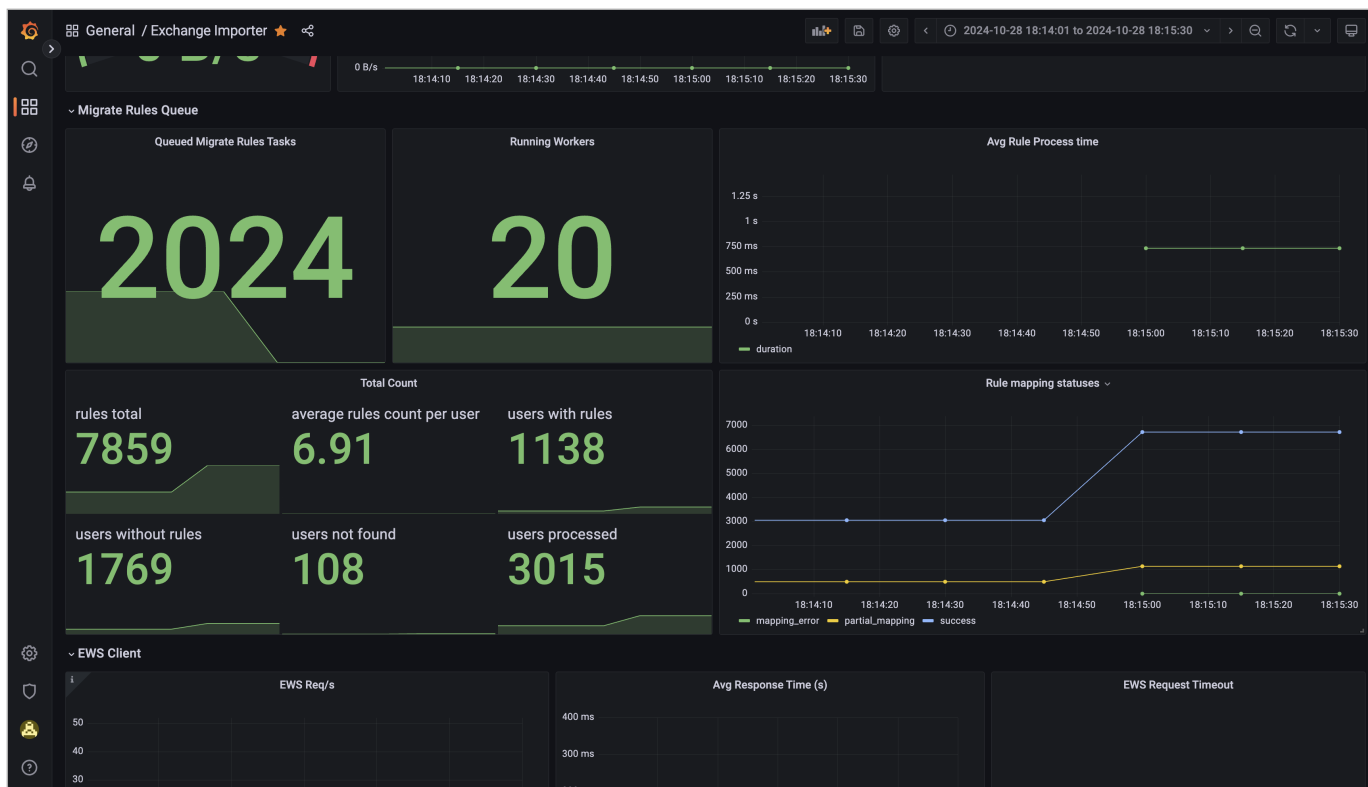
General / Exchange Importer

2024-10-28 18:14:01 to 2024-10-28 18:15:30

0 B/s
18:14:10 18:14:20 18:14:30 18:14:40 18:14:50 18:15:00 18:15:10 18:15:20 18:15:30

Migrate Rules Queue

Queued Migrate Rules Tasks
2024

Running Workers
20

Avg Rule Process time
1.25 s
1 s
750 ms
500 ms
250 ms
0 s
18:14:10 18:14:20 18:14:30 18:14:40 18:14:50 18:15:00 18:15:10 18:15:20 18:15:30
duration

Total Count
rules total
7859
average rules count per user
6.91
users with rules
1138
users without rules
1769
users not found
108
users processed
3015

Rule mapping statuses
7000
6000
5000
4000
3000
2000
1000
0
18:14:10 18:14:20 18:14:30 18:14:40 18:14:50 18:15:00 18:15:10 18:15:20 18:15:30
mapping_error partial_mapping success

EWS Client

EWS Req/s
50
40
30

Avg Response Time (s)
400 ms
300 ms

EWS Request Timeout